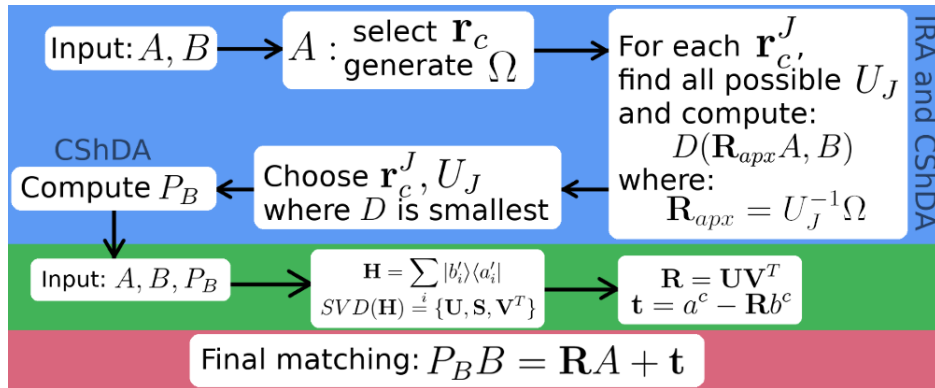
Input: $A, B$

$A$ : select $\mathbf{r}_c$ generate $\Omega$

For each $\mathbf{r}_c^J$, find all possible $U_J$ and compute: $D(\mathbf{R}_{apx}A, B)$ where: $\mathbf{R}_{apx} = U_J^{-1}\Omega$

IRA and CShDA

CShDA

Compute $P_B$

Choose $\mathbf{r}_c^J, U_J$ where $D$ is smallest

Input: $A, B, P_B$

$\mathbf{H} = \sum |b_i'\rangle\langle a_i'|$
$SVD(\mathbf{H}) \stackrel{i}{=} \{\mathbf{U}, \mathbf{S}, \mathbf{V}^T\}$

$\mathbf{R} = \mathbf{U}\mathbf{V}^T$
$\mathbf{t} = a^c - \mathbf{R}b^c$

Final matching: $P_B B = \mathbf{R}A + \mathbf{t}$